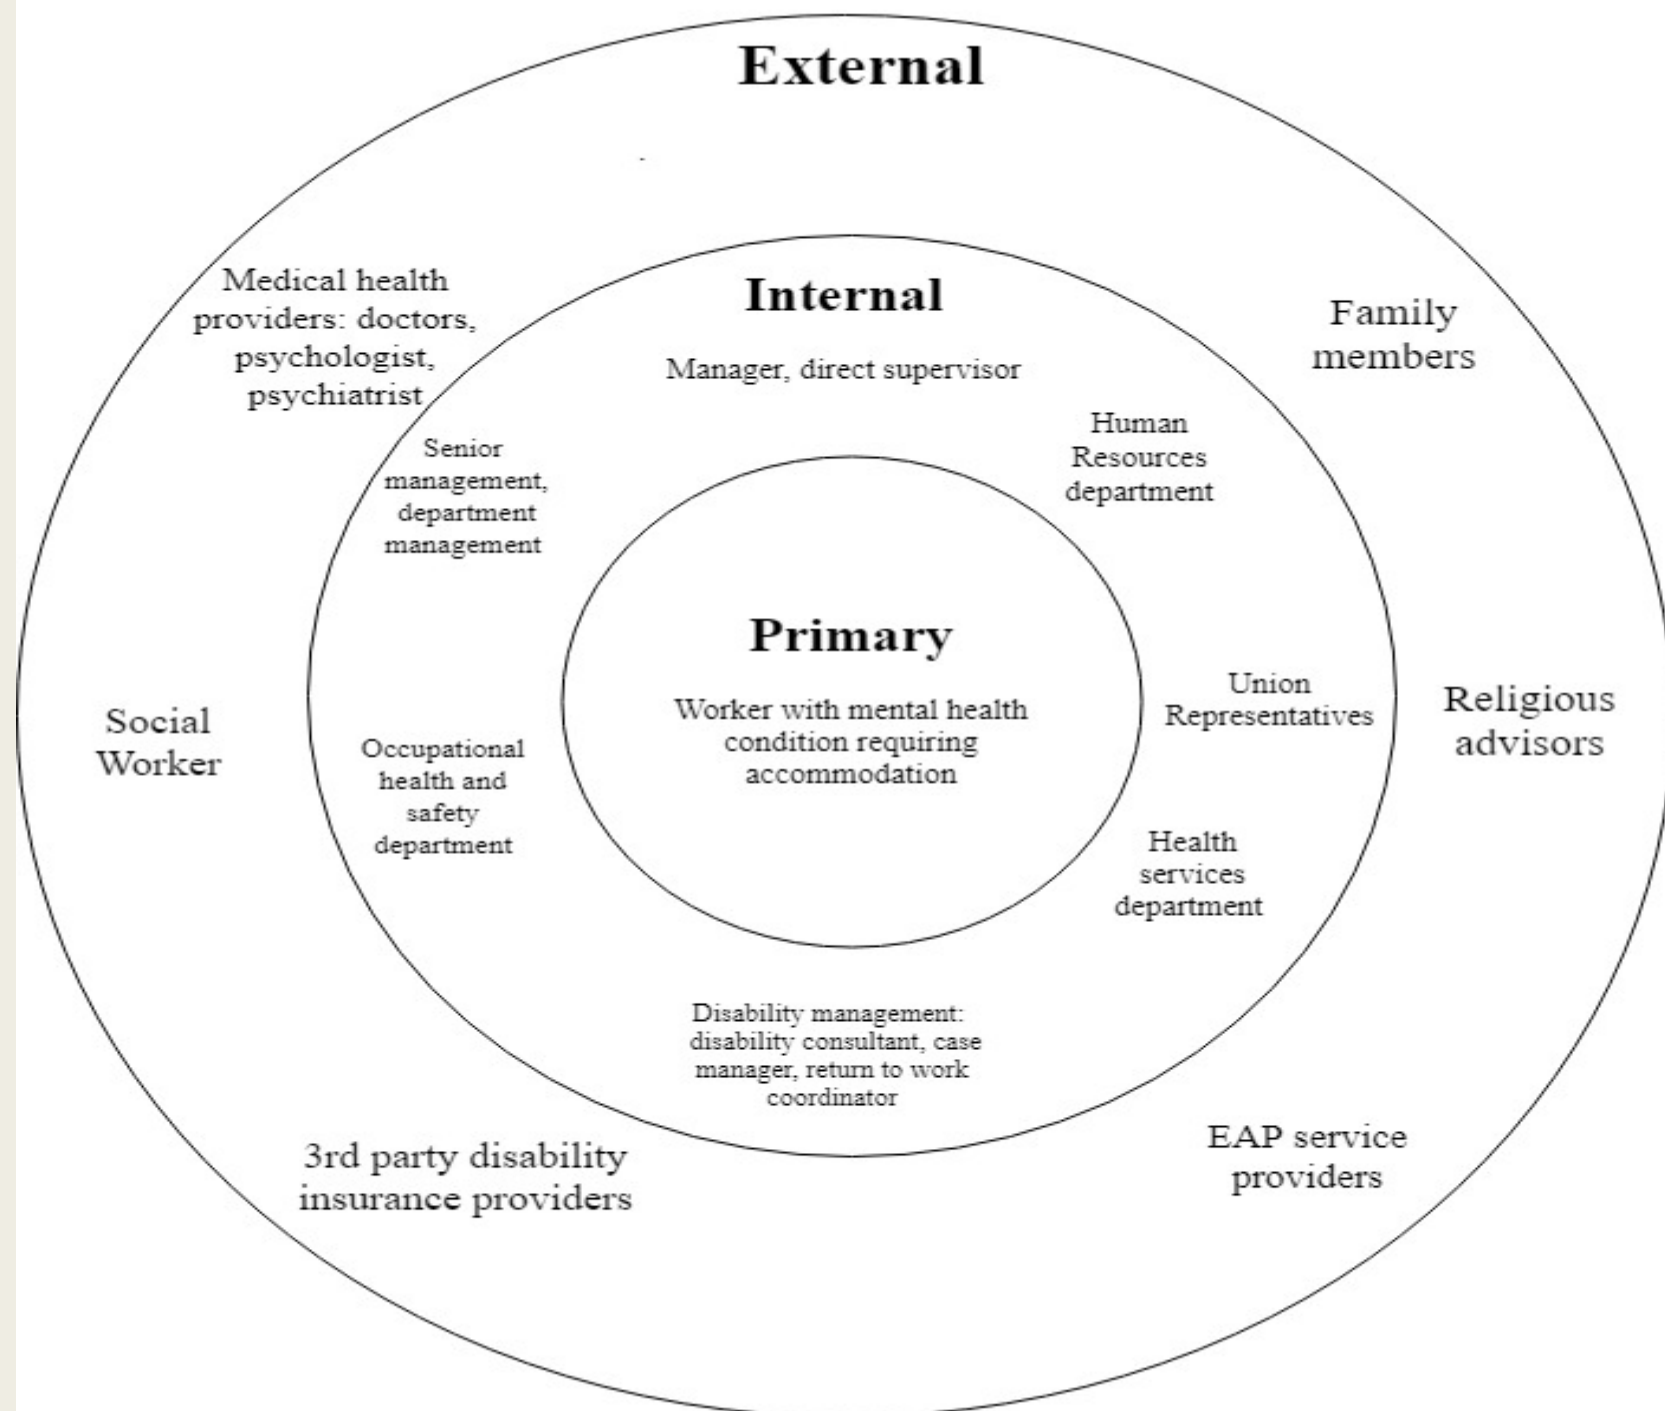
External

Medical health providers: doctors, psychologist, psychiatrist

Family members

Internal

Manager, direct supervisor

Senior management, department management

Human Resources department

Primary

Worker with mental health condition requiring accommodation

Social Worker

Occupational health and safety department

Union Representatives

Religious advisors

Health services department

Disability management: disability consultant, case manager, return to work coordinator

3rd party disability insurance providers

EAP service providers